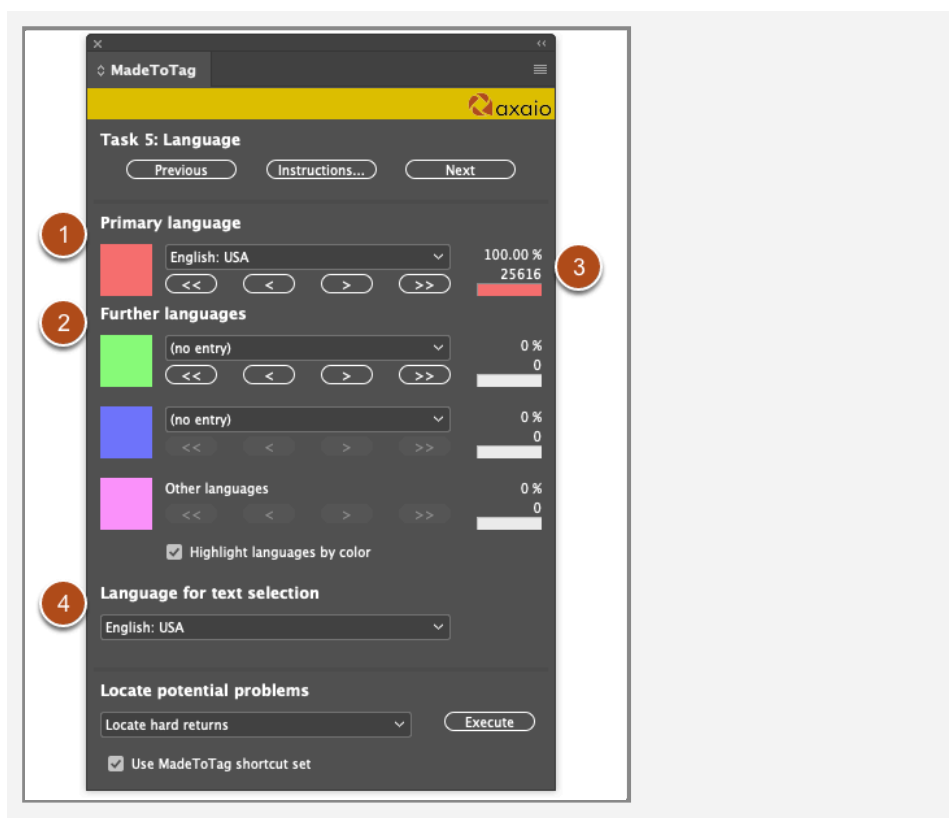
MadeToTag

axaio

Task 5: Language

Previous Instructions... Next

Primary language

1

English: USA

100.00 %
25616

3

<< < > >>

2

Further languages

(no entry)

0 %
0

<< < > >>

(no entry)

0 %
0

<< < > >>

Other languages

0 %
0

<< < > >>

Highlight languages by color

4

Language for text selection

English: USA

Locate potential problems

Locate hard returns

Execute

Use MadeToTag shortcut set